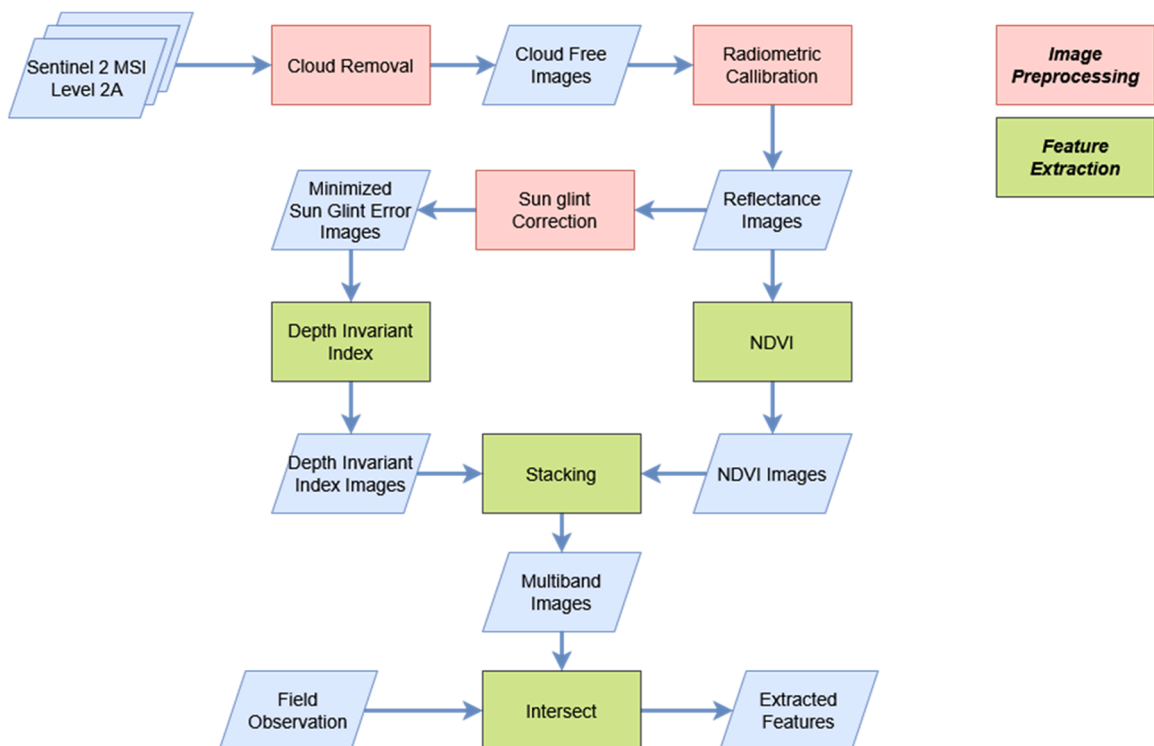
Sentinel 2 MSI Level 2A

Cloud Removal

Cloud Free Images

Radiometric Callibration

Image Preprocessing

Feature Extraction

Minimized Sun Glint Error Images

Sun glint Correction

Reflectance Images

Depth Invariant Index

NDVI

Depth Invariant Index Images

Stacking

NDVI Images

Multiband Images

Field Observation

Intersect

Extracted Features